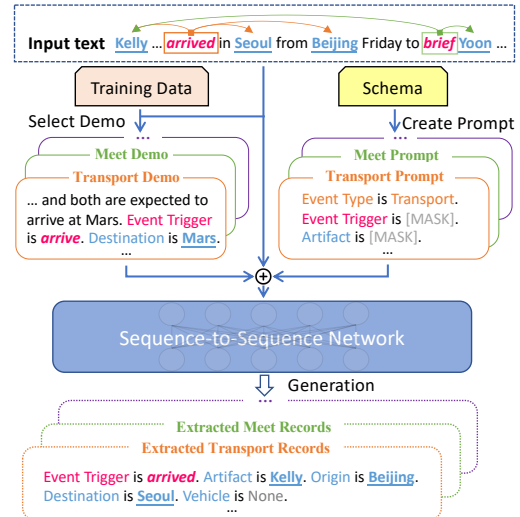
Input text Kelly … arrived in Seoul from Beijing Friday to brief Yoon

Training Data

Schema

Select Demo

Create Prompt

…

Meet Demo

Transport Demo

… and both are expected to arrive at Mars. Event Trigger is arrive. Destination is Mars.

…

…

Meet Prompt

Transport Prompt

Event Type is Transport.

Event Trigger is [MASK].

Artifact is [MASK].

…

$\oplus$

Sequence-to-Sequence Network

Generation

…

Extracted Meet Records

Extracted Transport Records

Event Trigger is arrived. Artifact is Kelly. Origin is Beijing. Destination is Seoul. Vehicle is None.

…